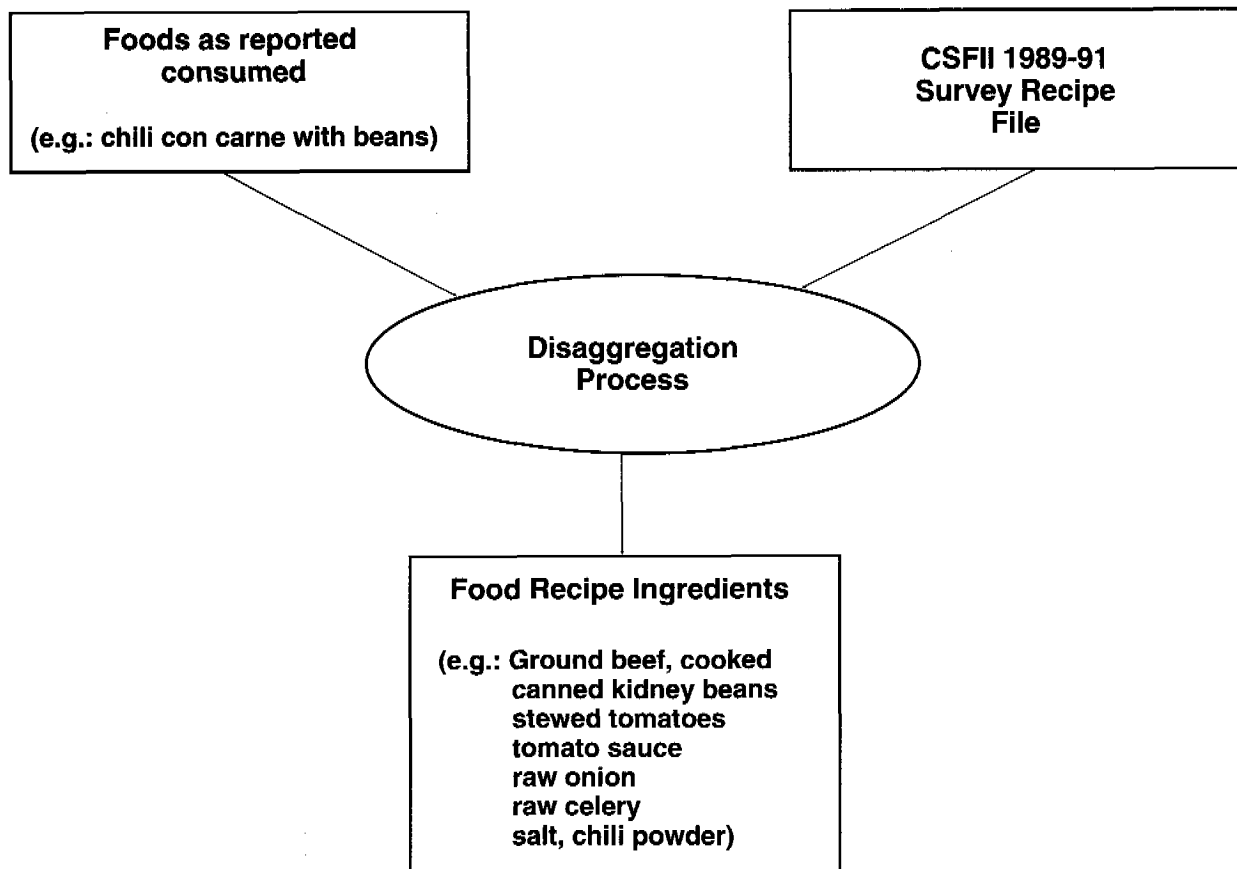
Foods as reported consumed

(e.g.: chili con carne with beans)

CSFII 1989-91
Survey Recipe
File

Disaggregation
Process

Food Recipe Ingredients

(e.g.: Ground beef, cooked
canned kidney beans
stewed tomatoes
tomato sauce
raw onion
raw celery
salt, chili powder)